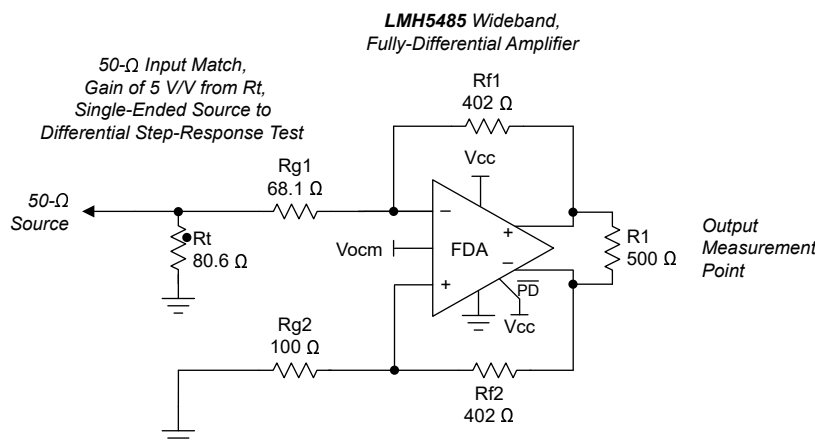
LMH5485 Wideband, Fully-Differential Amplifier

50-Ω Input Match, Gain of 5 V/V from Rt, Single-Ended Source to Differential Step-Response Test

Rf1
402 Ω

Vcc

Rg1
68.1 Ω

50-Ω Source

Rt
80.6 Ω

Vocm

FDA

$-$
$+$
$+$
$-$

R1
500 Ω

Output Measurement Point

$\overline{PD}$

Vcc

Rg2
100 Ω

Rf2
402 Ω